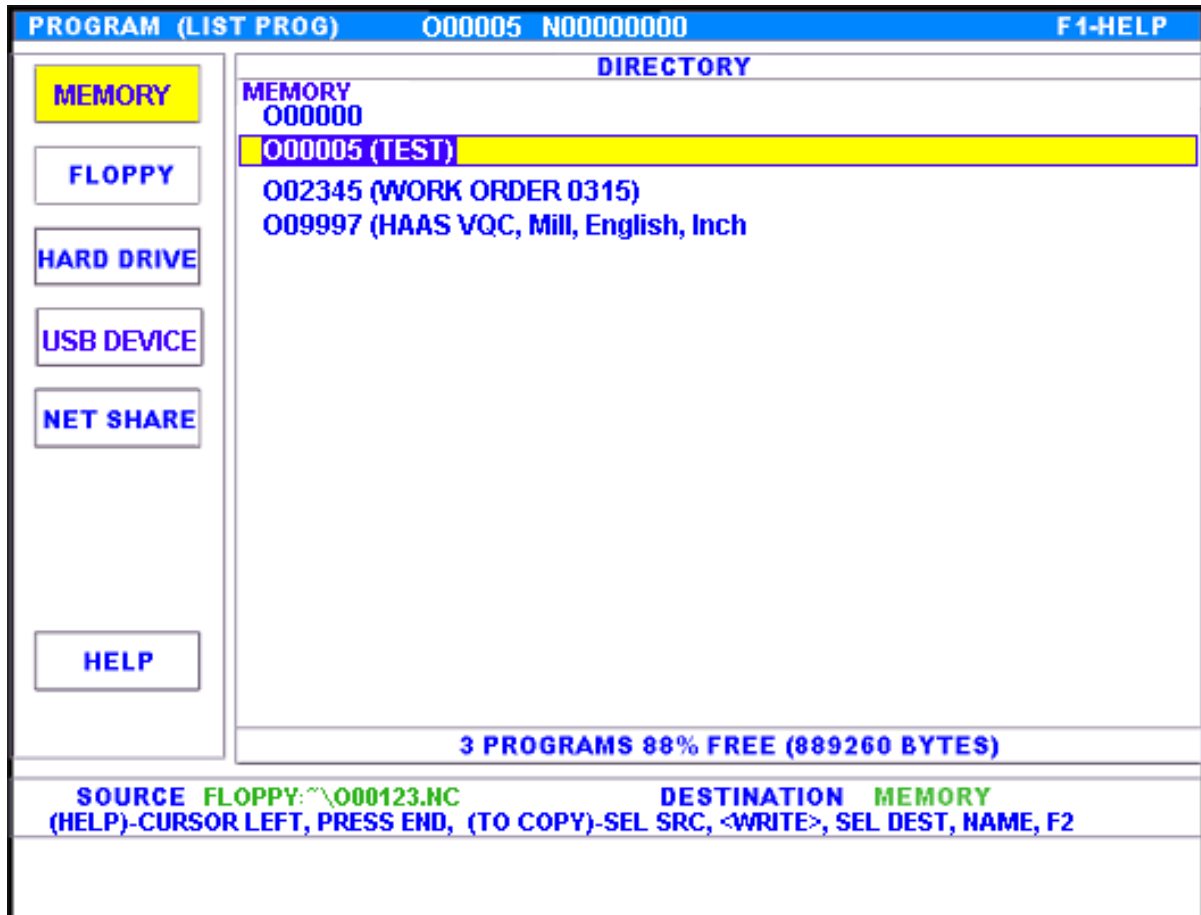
PROGRAM (LIST PROG) O00005 N00000000 F1-HELP

MEMORY

FLOPPY

HARD DRIVE

USB DEVICE

NET SHARE

HELP

DIRECTORY

MEMORY
O00000
O00005 (TEST)
O02345 (WORK ORDER 0315)
O09997 (HAAS VQC, Mill, English, Inch

3 PROGRAMS 88% FREE (889260 BYTES)

SOURCE FLOPPY:~\O00123.NC DESTINATION MEMORY
(HELP)-CURSOR LEFT, PRESS END, (TO COPY)-SEL SRC, <WRITE>, SEL DEST, NAME, F2